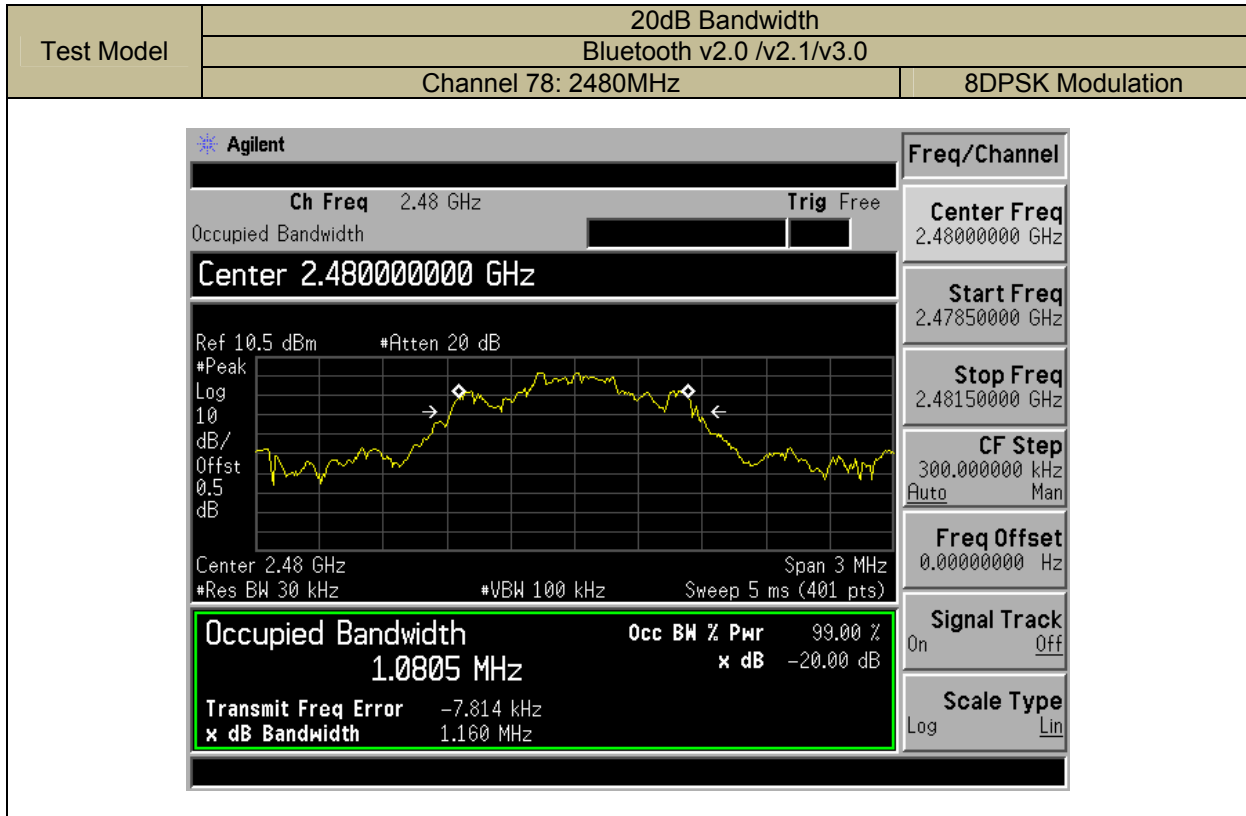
| Test Model | 20dB Bandwidth | |
|---|---|---|
| | Bluetooth v2.0 /v2.1/v3.0 | |
| | Channel 78: 2480MHz | 8DPSK Modulation |

Agilent

Ch Freq 2.48 GHz
Trig Free
Occupied Bandwidth

Center 2.480000000 GHz

Ref 10.5 dBm #Atten 20 dB
#Peak
Log
10
dB/
Offst
0.5
dB

Center 2.48 GHz
Span 3 MHz
#Res BW 30 kHz
#VBW 100 kHz
Sweep 5 ms (401 pts)

Occupied Bandwidth
1.0805 MHz
Occ BW % Pwr 99.00 %
x dB -20.00 dB

Transmit Freq Error -7.814 kHz
x dB Bandwidth 1.160 MHz

Freq/Channel

Center Freq
2.48000000 GHz

Start Freq
2.47850000 GHz

Stop Freq
2.48150000 GHz

CF Step
300.000000 kHz
Auto Man

Freq Offset
0.00000000 Hz

Signal Track
On Off

Scale Type
Log Lin